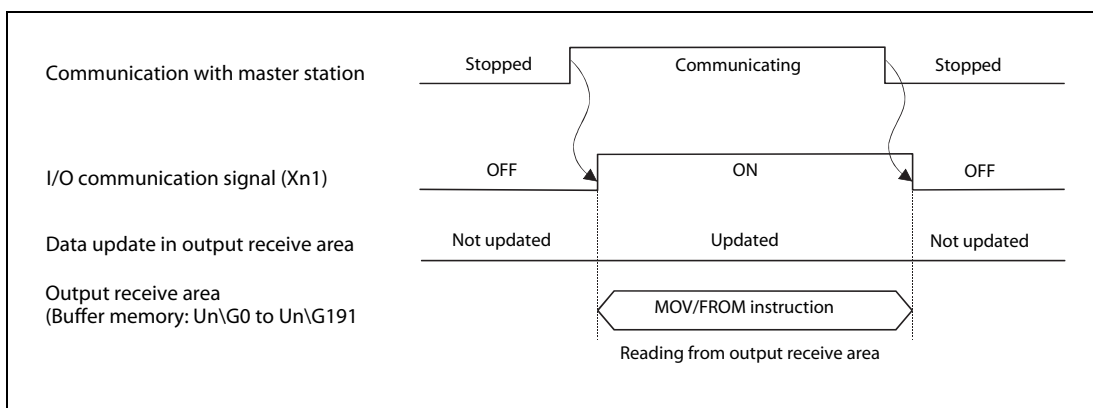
Communication with master station

Stopped

Communicating

Stopped

I/O communication signal (Xn1)

OFF

ON

OFF

Data update in output receive area

Not updated

Updated

Not updated

Output receive area
(Buffer memory: Un\G0 to Un\G191

MOV/FROM instruction

Reading from output receive area